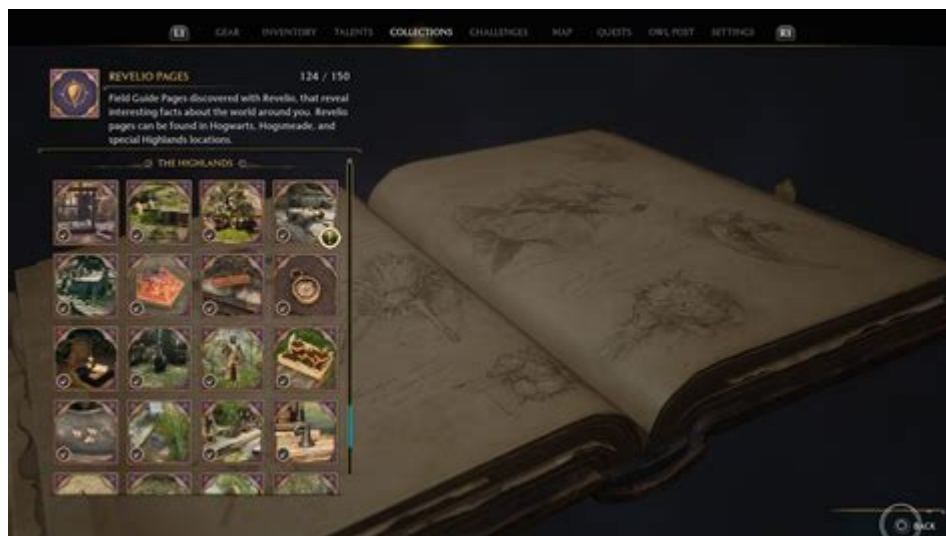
L1 GEAR INVENTORY TALENTS COLLECTIONS CHALLENGES MAP QUESTS OWL POST SETTINGS R1

REVELIO PAGES 124 / 150

Field Guide Pages discovered with Revelio, that reveal interesting facts about the world around you. Revelio pages can be found in Hogwarts, Hogsmeade, and special Highlands locations.

THE HIGHLANDS

BACK